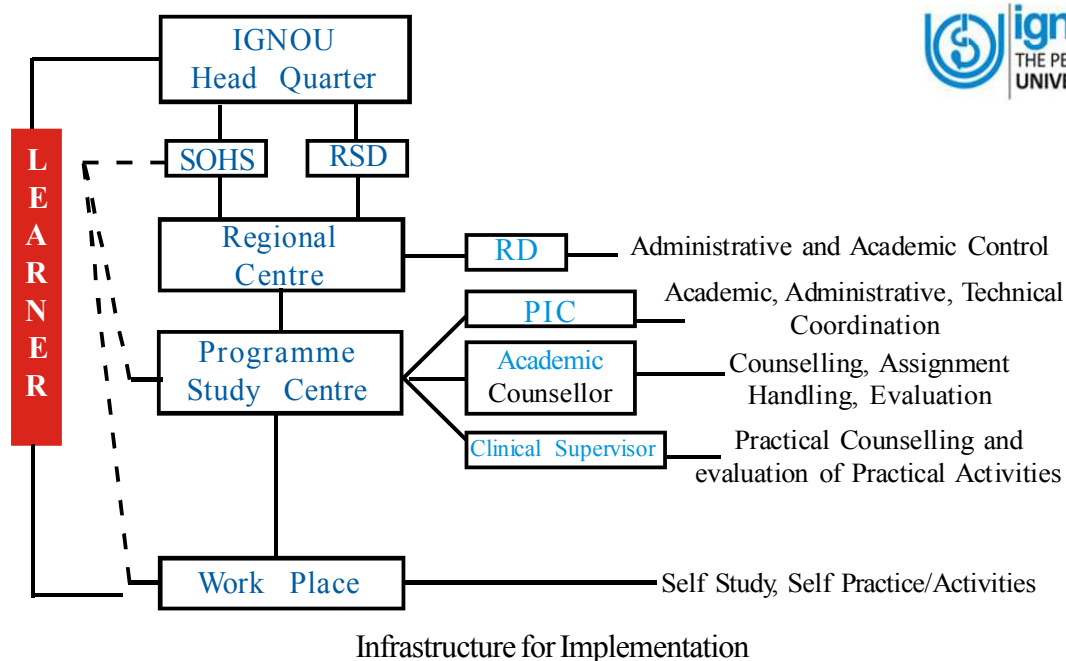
ign
THE PE
UNIVE

IGNOU
Head Quarter

LEARNER

SOHS

RSD

Regional Centre

RD

Administrative and Academic Control

PIC

Academic, Administrative, Technical Coordination

Programme Study Centre

Academic Counsellor

Counselling, Assignment Handling, Evaluation

Clinical Supervisor

Practical Counselling and evaluation of Practical Activities

Work Place

Self Study, Self Practice/Activities

Infrastructure for Implementation